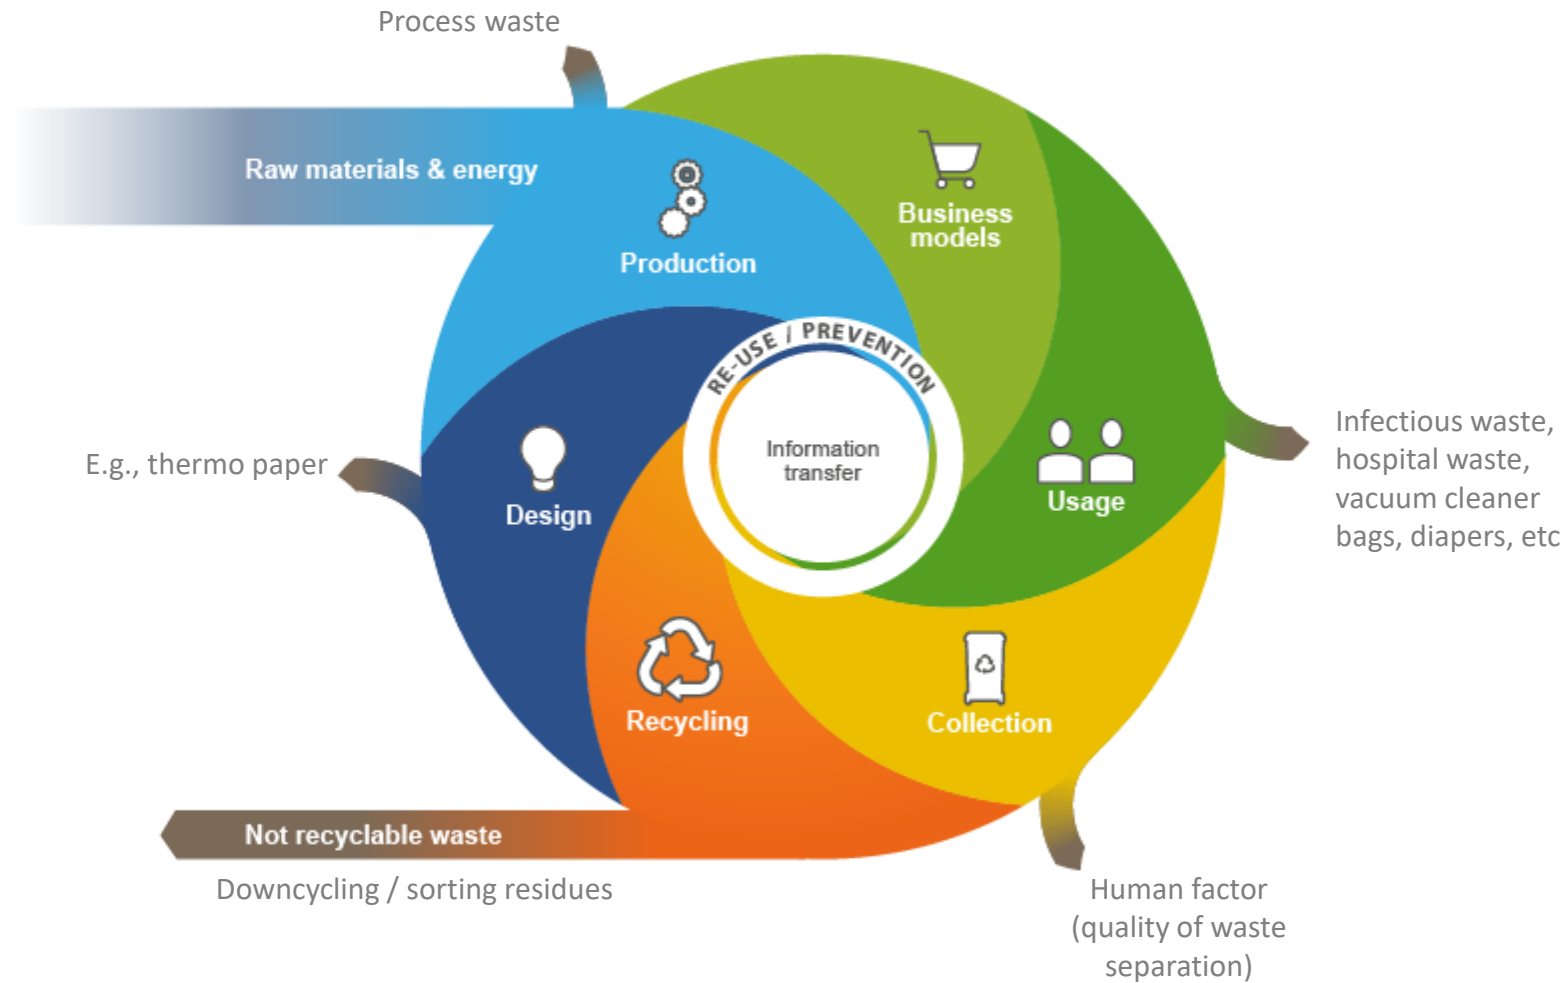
Process waste

Raw materials & energy

Production

Business models

RE-USE / PREVENTION

Information transfer

Infectious waste, hospital waste, vacuum cleaner bags, diapers, etc

Usage

E.g., thermo paper

Design

Recycling

Collection

Not recyclable waste

Downcycling / sorting residues

Human factor (quality of waste separation)